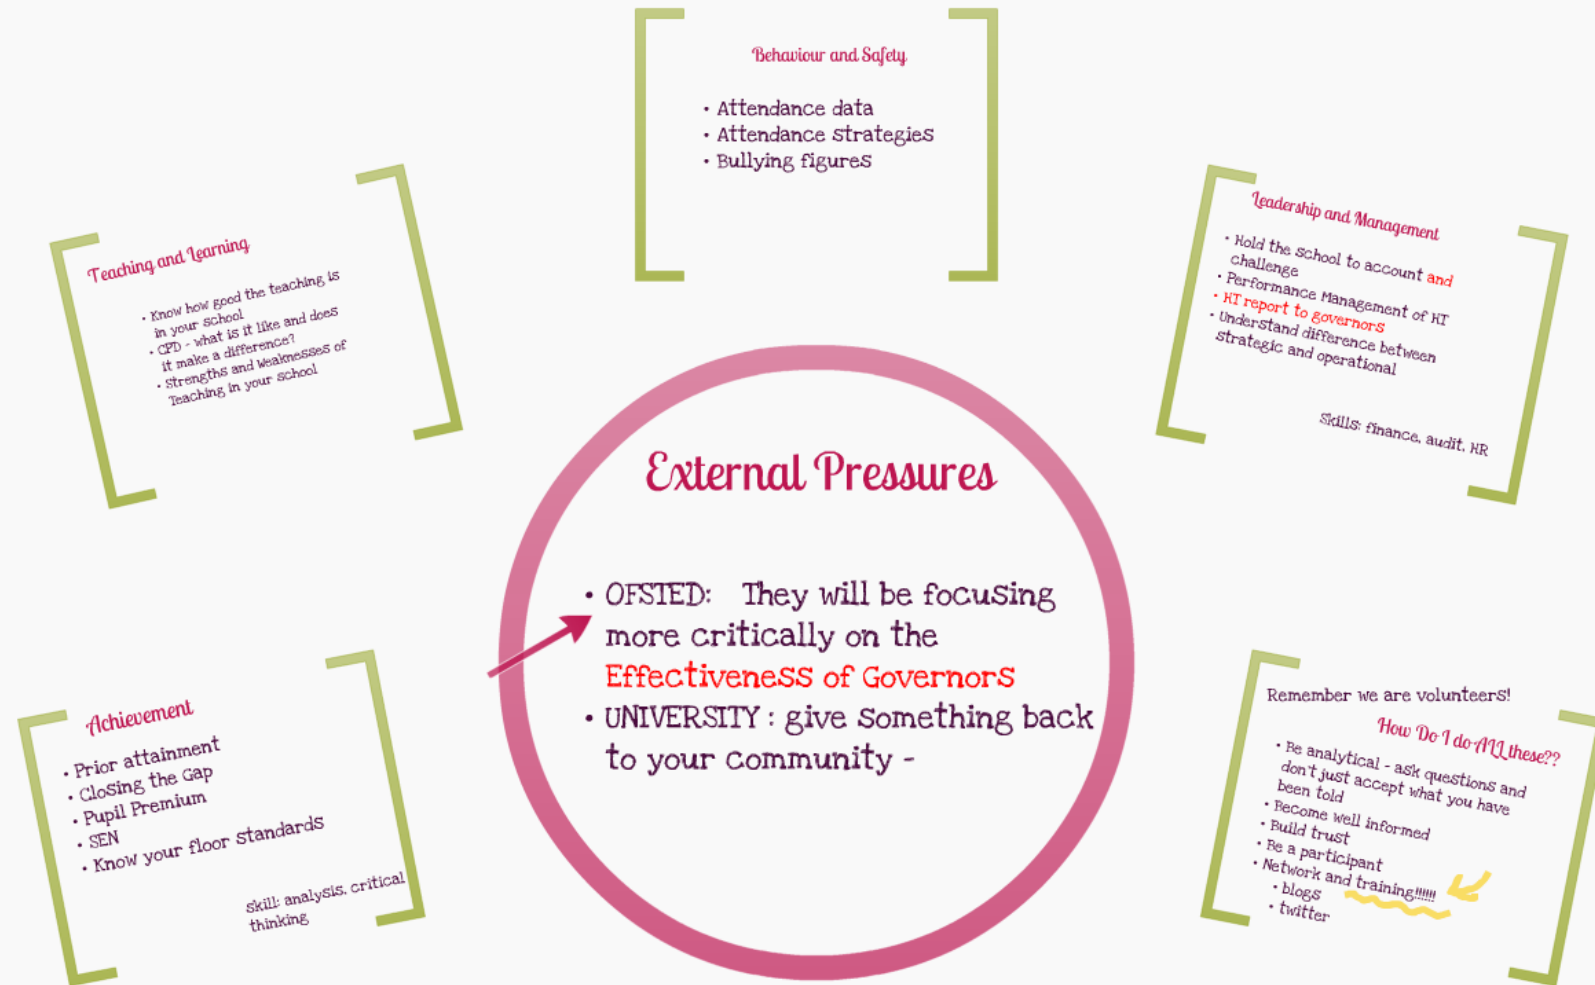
Behaviour and Safety

• Attendance data
• Attendance strategies
• Bullying figures

Teaching and Learning

• Know how good the teaching is in your school
• CPD - what is it like and does it make a difference?
• Strengths and weaknesses of Teaching in your school

Leadership and Management

• Hold the school to account and challenge
• Performance Management of HT
• HT report to governors
• Understand difference between strategic and operational

Skills: finance, audit, HR

External Pressures

• OFSTED: They will be focusing more critically on the Effectiveness of Governors
• UNIVERSITY : give something back to your community -

Achievement

• Prior attainment
• Closing the Gap
• Pupil Premium
• SEN
• Know your floor standards

Skill: analysis, critical thinking

Remember we are volunteers!

How Do I do ALL these??

• Be analytical - ask questions and don't just accept what you have been told
• Become well informed
• Build trust
• Be a participant
• Network and training!!!!!
• blogs
• twitter